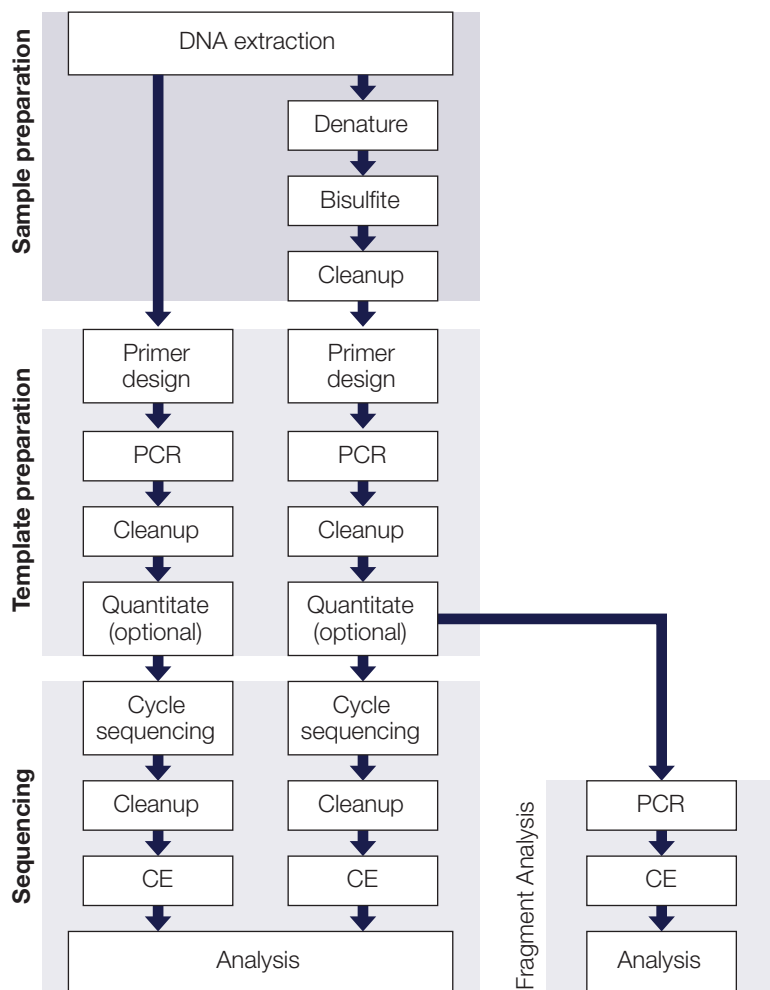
Sample preparation

DNA extraction

Denature

Bisulfite

Cleanup

Template preparation

Primer design

PCR

Cleanup

Quantitate (optional)

Primer design

PCR

Cleanup

Quantitate (optional)

Sequencing

Cycle sequencing

Cleanup

CE

Cycle sequencing

Cleanup

CE

Analysis

Fragment Analysis

PCR

CE

Analysis